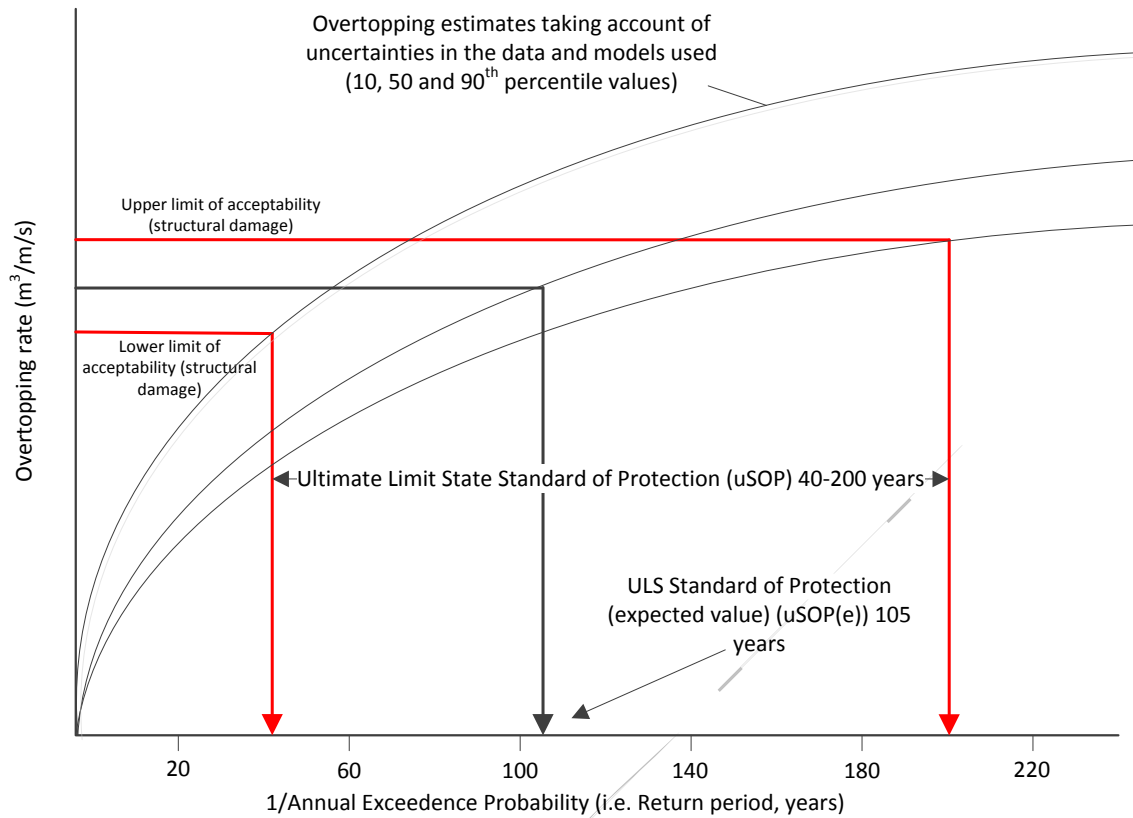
Overtopping estimates taking account of uncertainties in the data and models used (10, 50 and 90$^{th}$ percentile values)

Upper limit of acceptability (structural damage)

Lower limit of acceptability (structural damage)

Overtopping rate (m$^3$/m/s)

Ultimate Limit State Standard of Protection (uSOP) 40-200 years

ULS Standard of Protection (expected value) (uSOP(e)) 105 years

20
60
100
140
180
220

1/Annual Exceedence Probability (i.e. Return period, years)